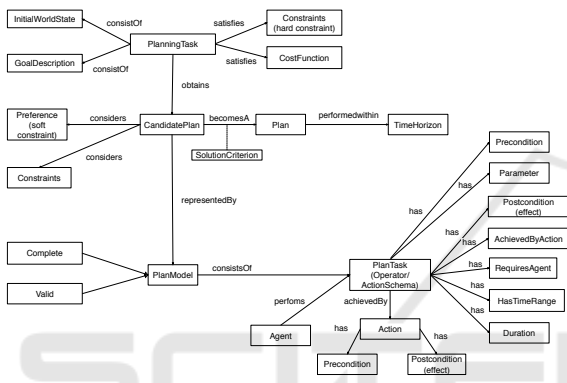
InitialWorldState
consistOf
PlanningTask
satisfies
Constraints (hard constraint)
GoalDescription
consistOf
satisfies
CostFunction
obtains
Preference (soft constraint)
considers
CandidatePlan
becomesA
Plan
performedwithin
TimeHorizon
SolutionCriterion
Constraints
considers
Precondition
has
Parameter
representedBy
has
Postcondition (effect)
has
has
AchievedByAction
Complete
has
RequiresAgent
PlanModel
consistsOf
PlanTask (Operator/ ActionSchema)
has
Valid
HasTimeRange
perfoms
achievedBy
has
Duration
Agent
has
Action
has
Precondition
Postcondition (effect)